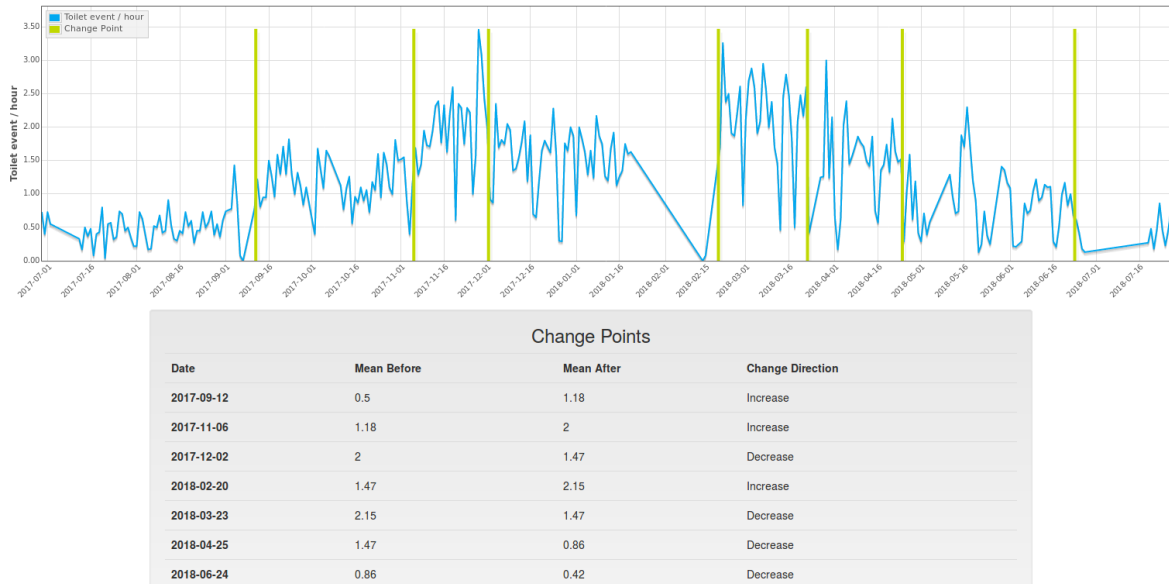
Toilet event / hour
Change Point

Toilet event / hour

3.50
3.00
2.50
2.00
1.50
1.00
0.50
0.00

2017-07-01
2017-07-16
2017-08-01
2017-08-16
2017-09-01
2017-09-16
2017-10-01
2017-10-16
2017-11-01
2017-11-16
2017-12-01
2017-12-16
2018-01-01
2018-01-16
2018-02-01
2018-02-15
2018-03-01
2018-03-16
2018-04-01
2018-04-16
2018-05-01
2018-05-16
2018-06-01
2018-06-16
2018-07-01
2018-07-16

Change Points

| Date | Mean Before | Mean After | Change Direction |
|---|---|---|---|
| 2017-09-12 | 0.5 | 1.18 | Increase |
| 2017-11-06 | 1.18 | 2 | Increase |
| 2017-12-02 | 2 | 1.47 | Decrease |
| 2018-02-20 | 1.47 | 2.15 | Increase |
| 2018-03-23 | 2.15 | 1.47 | Decrease |
| 2018-04-25 | 1.47 | 0.86 | Decrease |
| 2018-06-24 | 0.86 | 0.42 | Decrease |